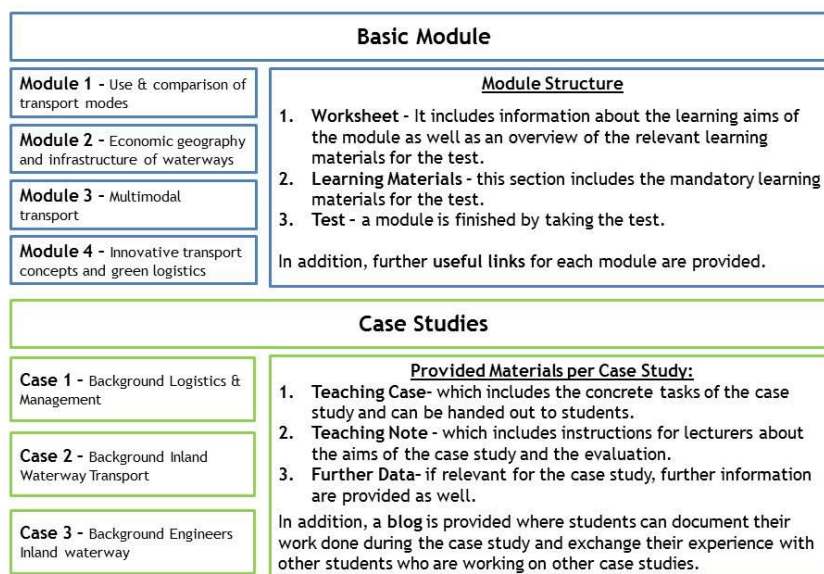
Basic Module

Module 1 - Use & comparison of transport modes

Module 2 - Economic geography and infrastructure of waterways

Module 3 - Multimodal transport

Module 4 - Innovative transport concepts and green logistics

Module Structure

1. Worksheet - It includes information about the learning aims of the module as well as an overview of the relevant learning materials for the test.
2. Learning Materials - this section includes the mandatory learning materials for the test.
3. Test - a module is finished by taking the test.

In addition, further useful links for each module are provided.

Case Studies

Case 1 - Background Logistics & Management

Case 2 - Background Inland Waterway Transport

Case 3 - Background Engineers Inland waterway

Provided Materials per Case Study:

1. Teaching Case- which includes the concrete tasks of the case study and can be handed out to students.
2. Teaching Note - which includes instructions for lecturers about the aims of the case study and the evaluation.
3. Further Data- if relevant for the case study, further information are provided as well.

In addition, a blog is provided where students can document their work done during the case study and exchange their experience with other students who are working on other case studies.